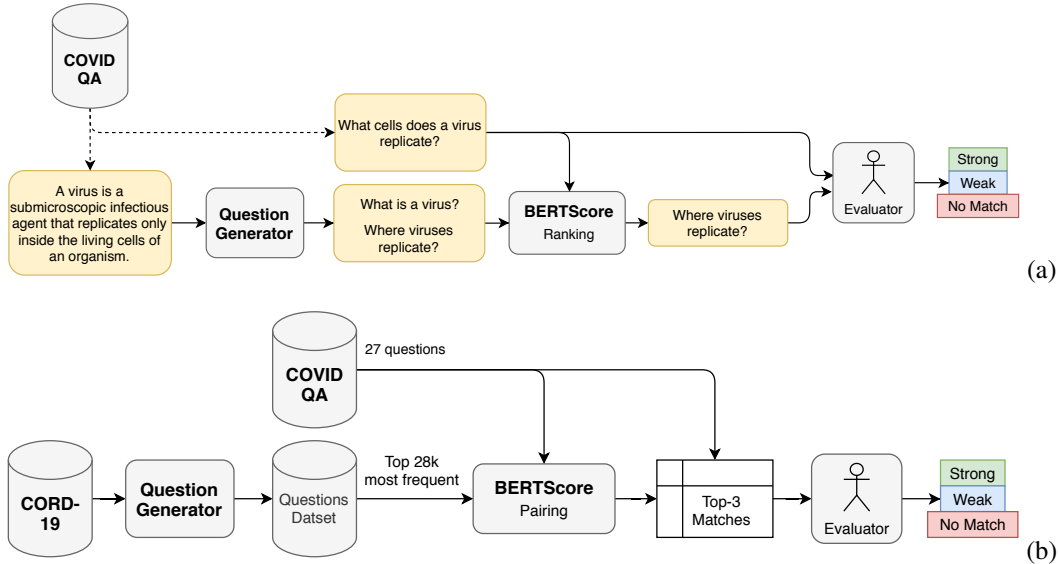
COVID QA

What cells does a virus replicate?

A virus is a submicroscopic infectious agent that replicates only inside the living cells of an organism.

Question Generator

What is a virus?

Where viruses replicate?

BERTScore

Ranking

Where viruses replicate?

Evaluator

Strong

Weak

No Match

(a)

COVID QA

27 questions

CORD-19

Question Generator

Questions Datset

Top 28k most frequent

BERTScore

Pairing

Top-3 Matches

Evaluator

Strong

Weak

No Match

(b)